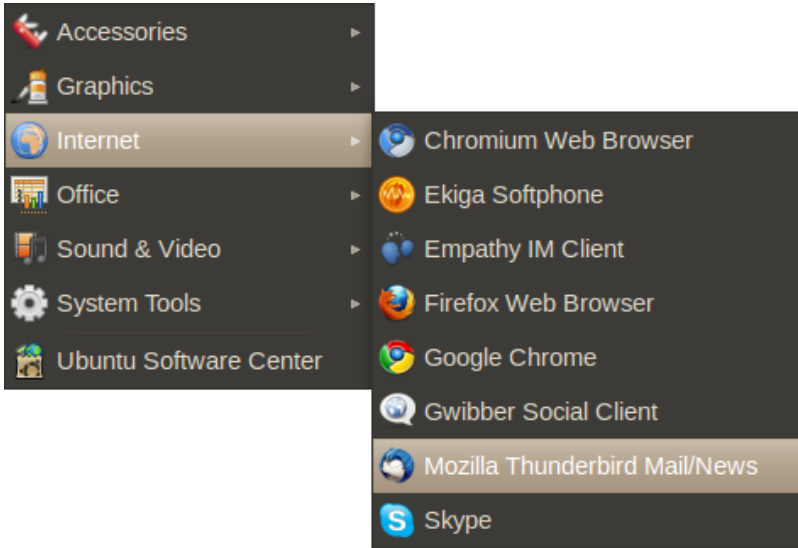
Accessories
Graphics
Internet
Office
Sound & Video
System Tools
Ubuntu Software Center

Chromium Web Browser
Ekiga Softphone
Empathy IM Client
Firefox Web Browser
Google Chrome
Gwibber Social Client
Mozilla Thunderbird Mail/News
Skype